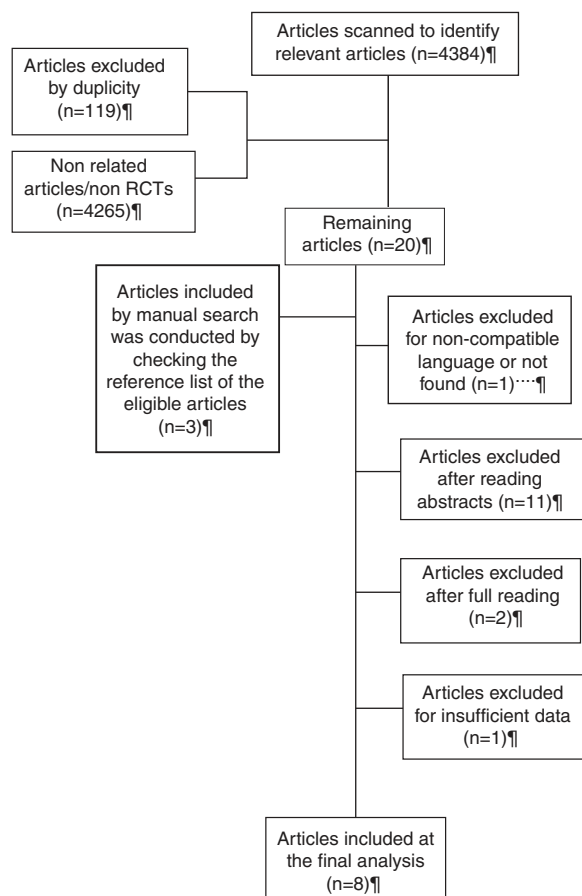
Articles scanned to identify relevant articles (n=4384)¶

Articles excluded by duplicity (n=119)¶

Non related articles/non RCTs (n=4265)¶

Remaining articles (n=20)¶

Articles included by manual search was conducted by checking the reference list of the eligible articles (n=3)¶

Articles excluded for non-compatible language or not found (n=1)····¶

Articles excluded after reading abstracts (n=11)¶

Articles excluded after full reading (n=2)¶

Articles excluded for insufficient data (n=1)¶

Articles included at the final analysis (n=8)¶